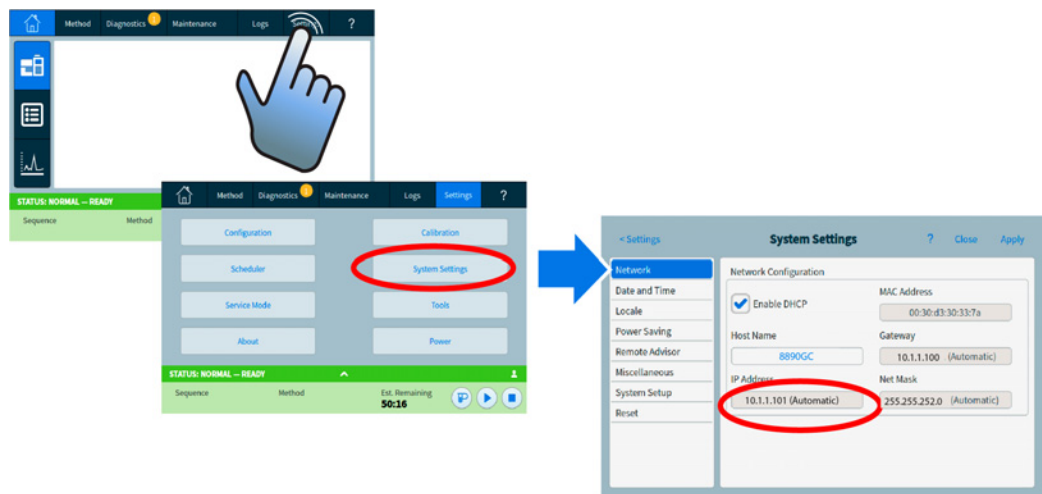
Method Diagnostics Maintenance Logs Settings ?

STATUS: NORMAL — READY

Sequence Method

Method Diagnostics Maintenance Logs Settings ?

Configuration

Calibration

Scheduler

System Settings

Service Mode

Tools

About

Power

STATUS: NORMAL — READY

Sequence Method Est. Remaining 50:16

< Settings System Settings ? Close Apply

Network
Date and Time
Locale
Power Saving
Remote Advisor
Miscellaneous
System Setup
Reset

Network Configuration

Enable DHCP

MAC Address
00:30:d3:30:33:7a

Host Name
8890GC

Gateway
10.1.1.100 (Automatic)

IP Address
10.1.1.101 (Automatic)

Net Mask
255.255.252.0 (Automatic)